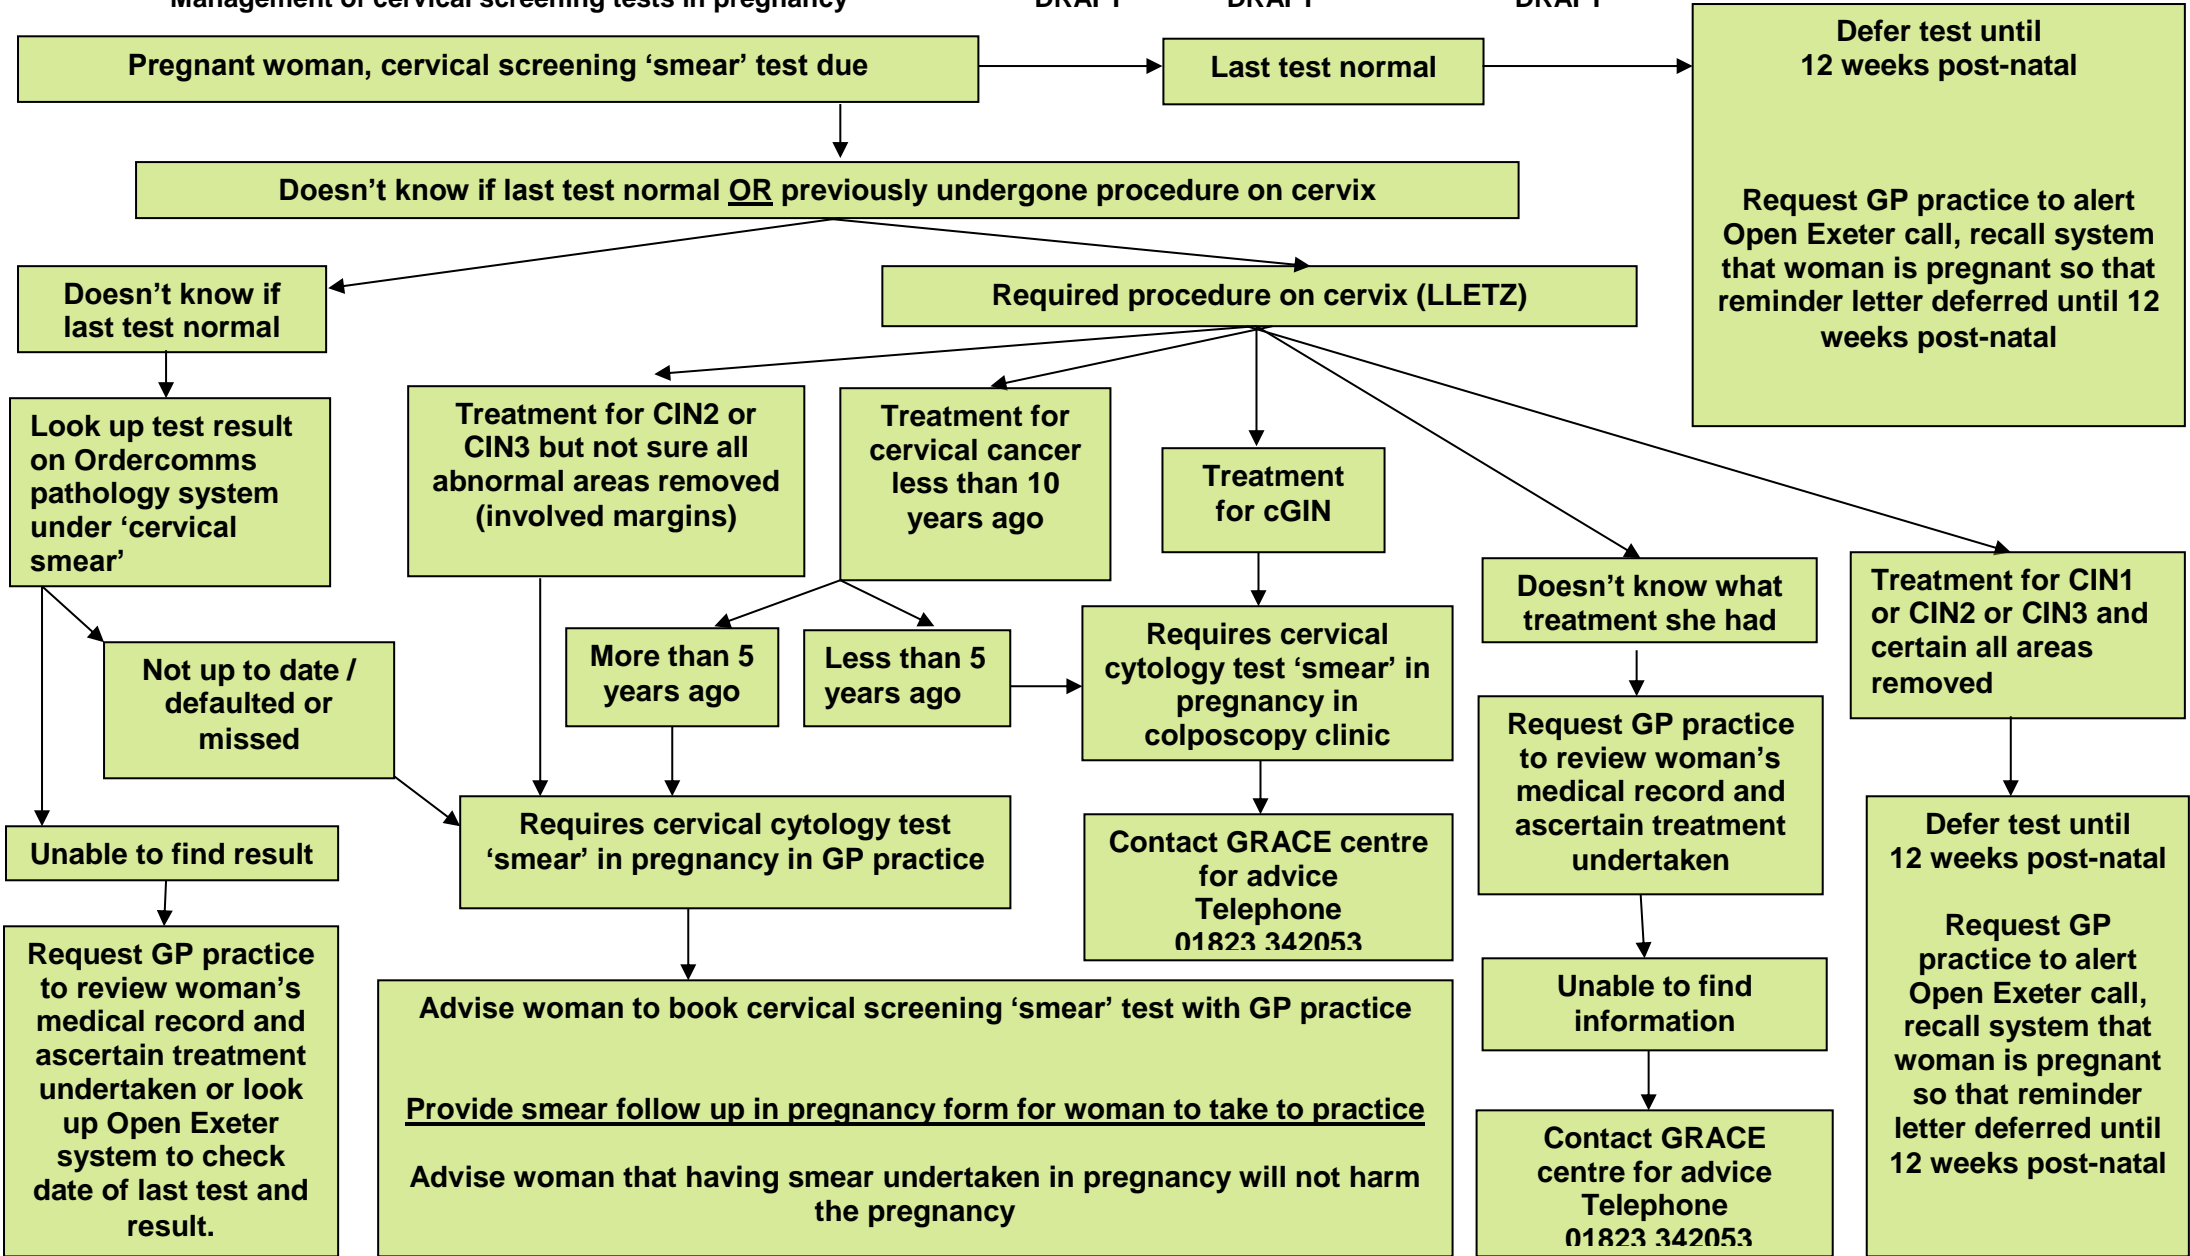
Management of cervical screening tests in pregnancy DRAFT DRAFT DRAFT

Pregnant woman, cervical screening 'smear' test due

Last test normal

Defer test until 12 weeks post-natal

Request GP practice to alert Open Exeter call, recall system that woman is pregnant so that reminder letter deferred until 12 weeks post-natal

Doesn't know if last test normal OR previously undergone procedure on cervix

Doesn't know if last test normal

Required procedure on cervix (LLETZ)

Look up test result on Ordercomms pathology system under 'cervical smear'

Treatment for CIN2 or CIN3 but not sure all abnormal areas removed (involved margins)

Treatment for cervical cancer less than 10 years ago

Treatment for cGIN

Doesn't know what treatment she had

Treatment for CIN1 or CIN2 or CIN3 and certain all areas removed

Not up to date / defaulted or missed

More than 5 years ago

Less than 5 years ago

Requires cervical cytology test 'smear' in pregnancy in colposcopy clinic

Request GP practice to review woman's medical record and ascertain treatment undertaken

Defer test until 12 weeks post-natal

Request GP practice to alert Open Exeter call, recall system that woman is pregnant so that reminder letter deferred until 12 weeks post-natal

Unable to find result

Requires cervical cytology test 'smear' in pregnancy in GP practice

Contact GRACE centre for advice Telephone 01823 342053

Unable to find information

Request GP practice to review woman's medical record and ascertain treatment undertaken or look up Open Exeter system to check date of last test and result.

Advise woman to book cervical screening 'smear' test with GP practice

Provide smear follow up in pregnancy form for woman to take to practice

Advise woman that having smear undertaken in pregnancy will not harm the pregnancy

Contact GRACE centre for advice Telephone 01823 342053